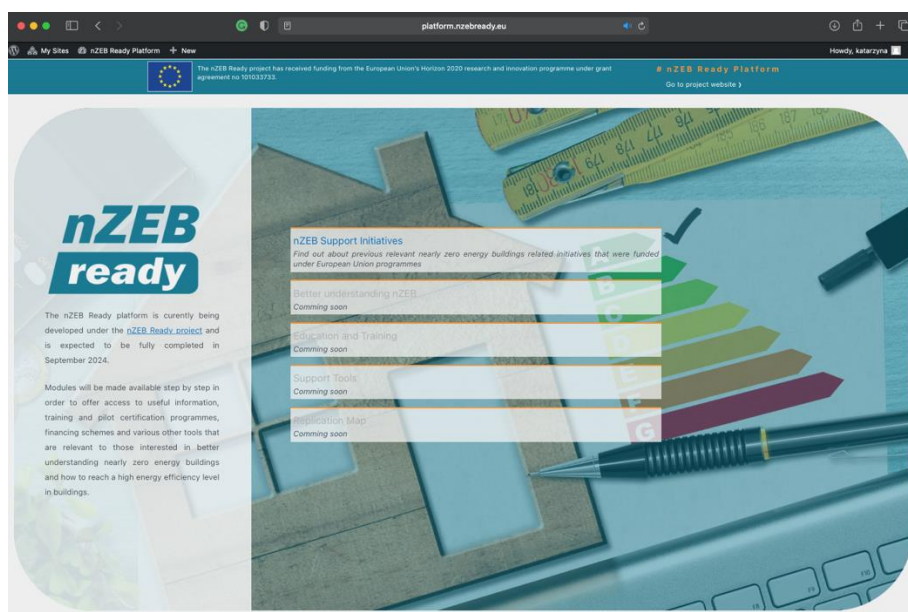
platform.nzebready.eu

My Sites nZEB Ready Platform + New

Howdy, katarzyna

The nZEB Ready project has received funding from the European Union's Horizon 2020 research and innovation programme under grant agreement no 101033733.

# nZEB Ready Platform

Go to project website ›

nZEB ready

The nZEB Ready platform is curently being developed under the nZEB Ready project and is expected to be fully completed in September 2024.

Modules will be made available step by step in order to offer access to useful information, training and pilot certification programmes, financing schemes and various other tools that are relevant to those interested in better understanding nearly zero energy buildings and how to reach a high energy efficiency level in buildings.

nZEB Support Initiatives

Find out about previous relevant nearly zero energy buildings related initiatives that were funded under European Union programmes

Better understanding nZEB

Comming soon

Education and Training

Comming soon

Support Tools

Comming soon

Replication Map

Comming soon